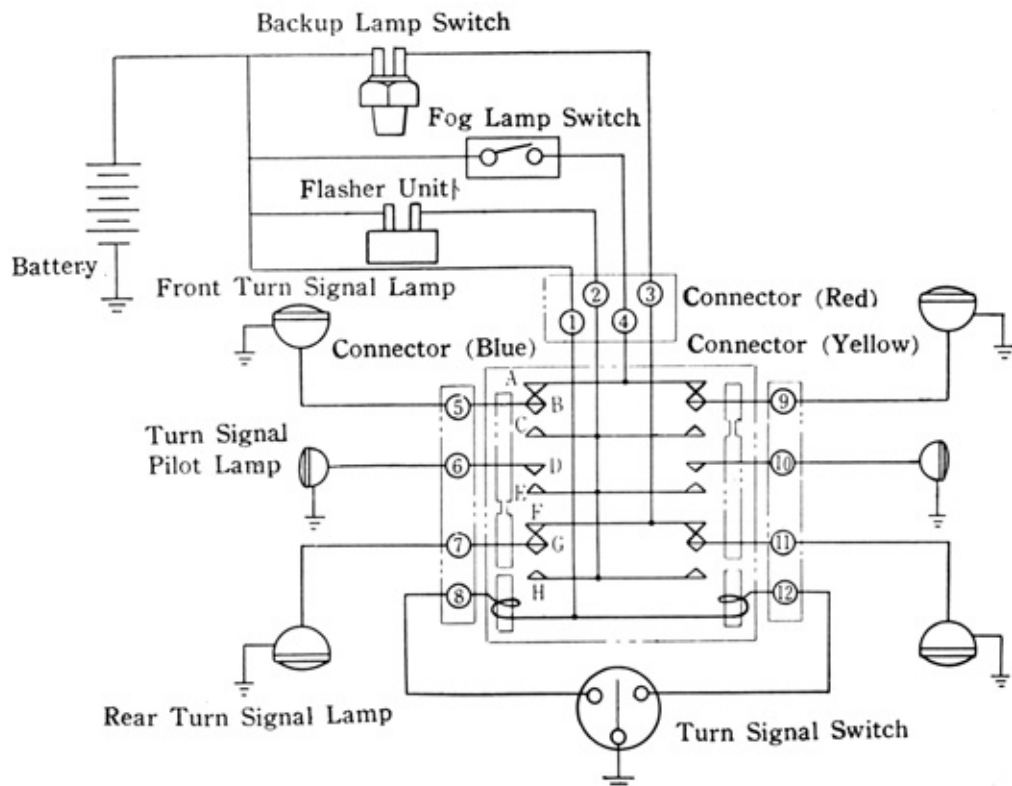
Backup Lamp Switch

Fog Lamp Switch

Flasher Unit

Battery

Front Turn Signal Lamp

② ③

Connector (Red)

① ④

Connector (Blue)

Connector (Yellow)

A

⑤ B

⑨

C

Turn Signal Pilot Lamp

⑥ D

⑩

E

F

⑦ G

⑪

⑧ H

⑫

Rear Turn Signal Lamp

Turn Signal Switch